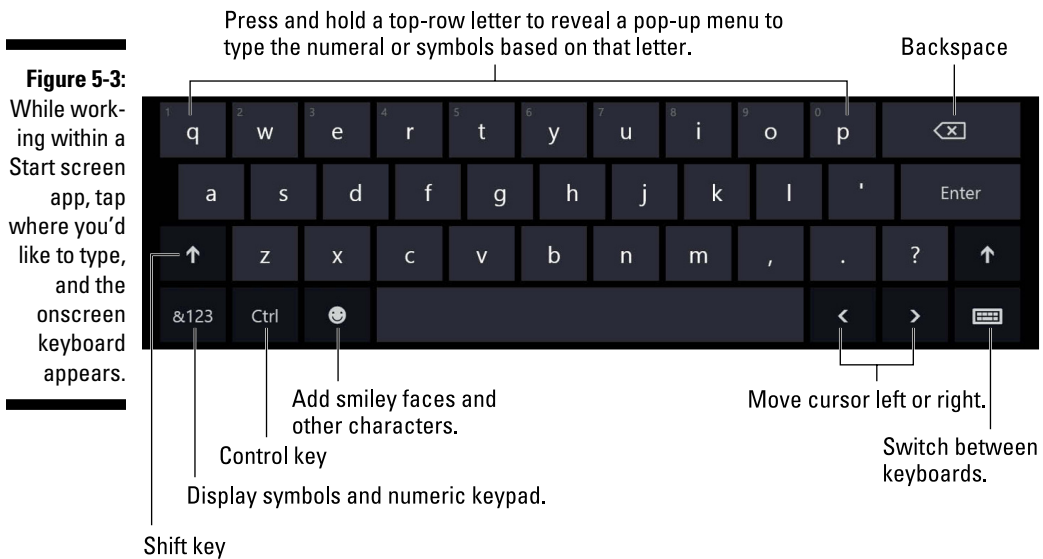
Figure 5-3: While working within a Start screen app, tap where you'd like to type, and the onscreen keyboard appears.

Press and hold a top-row letter to reveal a pop-up menu to type the numeral or symbols based on that letter.

Backspace

1 q 2 w 3 e 4 r 5 t 6 y 7 u 8 i 9 o 0 p

a s d f g h j k l ' Enter

↑ z x c v b n m , . ? ↑

&123 Ctrl ☻ < >

Add smiley faces and other characters.

Move cursor left or right.

Switch between keyboards.

Control key

Display symbols and numeric keypad.

Shift key